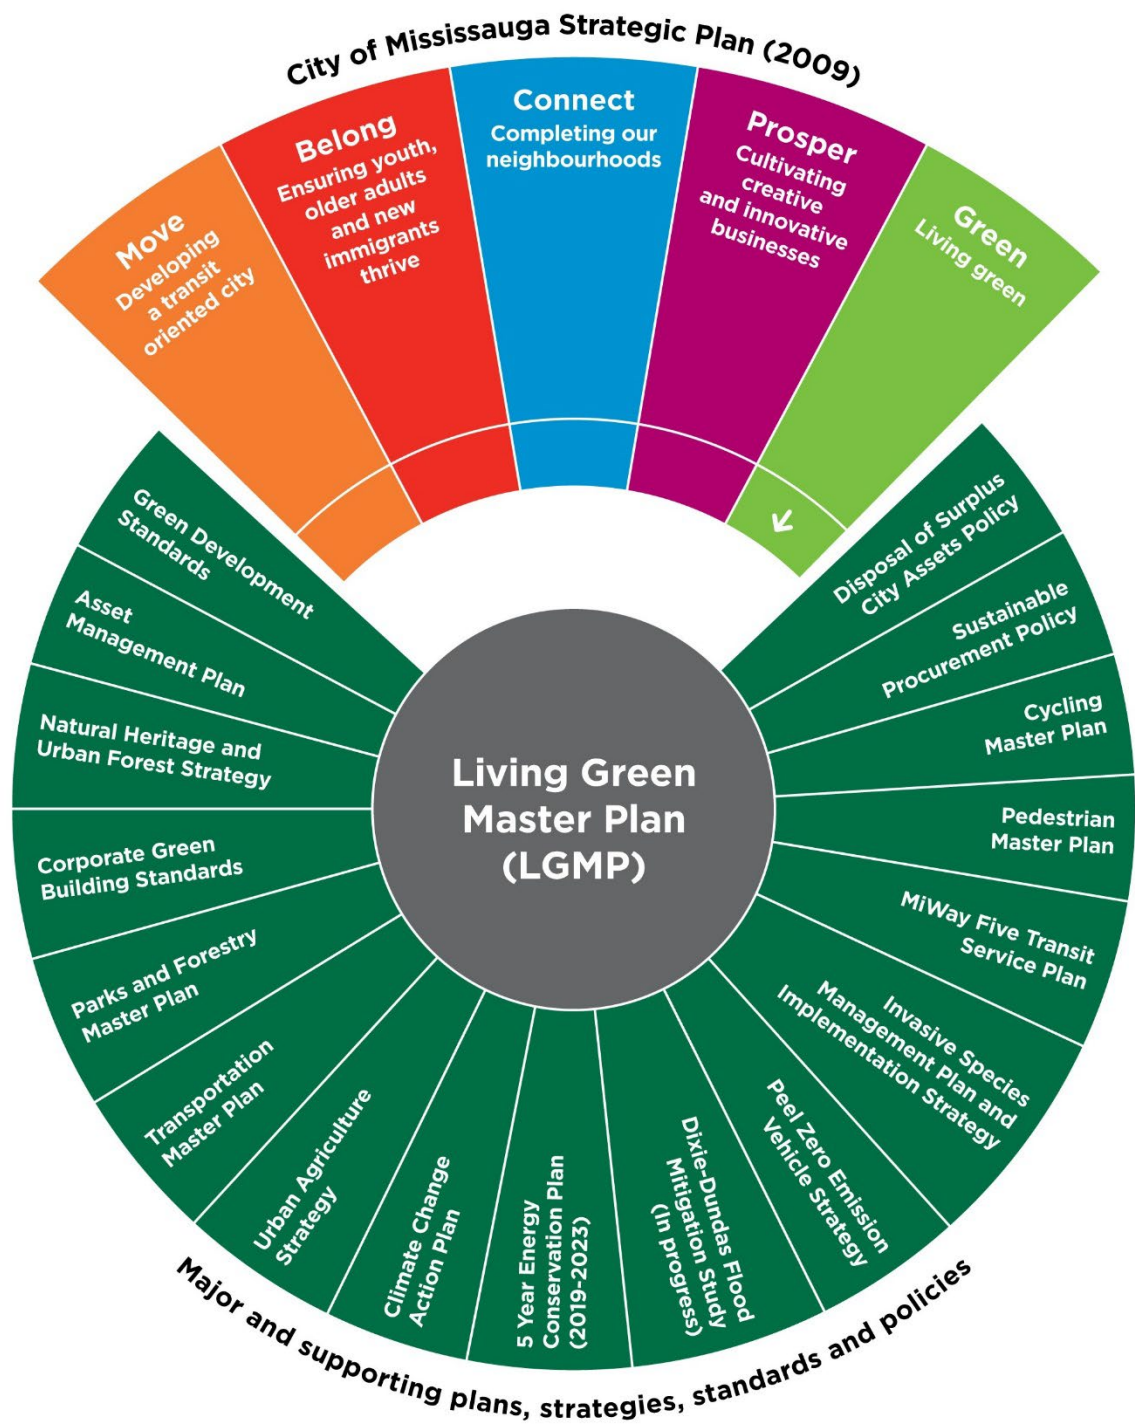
City of Mississauga Strategic Plan (2009)

Move
Developing a transit oriented city

Belong
Ensuring youth, older adults and new immigrants thrive

Connect
Completing our neighbourhoods

Prosper
Cultivating creative and innovative businesses

Green
Living green

Living Green Master Plan (LGMP)

Green Development Standards

Asset Management Plan

Natural Heritage and Urban Forest Strategy

Corporate Green Building Standards

Parks and Forestry Master Plan

Transportation Master Plan

Urban Agriculture Strategy

Climate Change Action Plan

5 Year Energy Conservation Plan (2019-2023)

Dixie-Dundas Flood Mitigation Study (In progress)

Peel Zero Emission Vehicle Strategy

Invasive Species Management Plan and Implementation Strategy

MiWay Five Transit Service Plan

Pedestrian Master Plan

Cycling Master Plan

Sustainable Procurement Policy

Disposal of Surplus City Assets Policy

Major and supporting plans, strategies, standards and policies